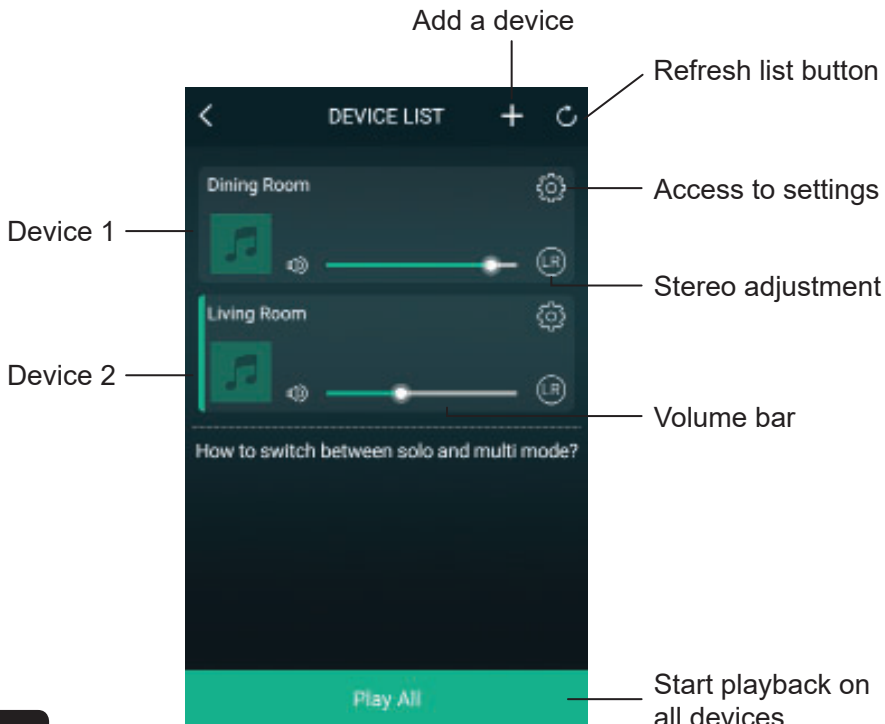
Add a device

Refresh list button

DEVICE LIST

Dining Room

Access to settings

Device 1

LR

Stereo adjustment

Living Room

Device 2

LR

Volume bar

How to switch between solo and multi mode?

Play All

Start playback on all devices